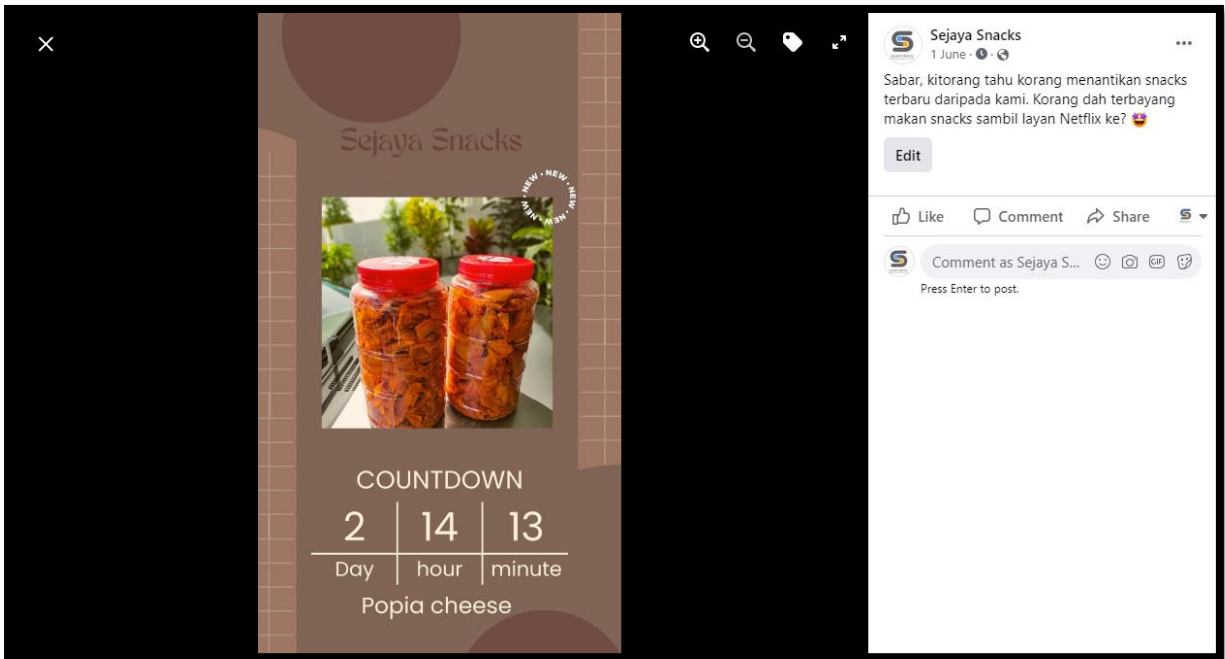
Sejaya Snacks

NEW · NEW · NEW · NEW ·

COUNTDOWN

| 2 | 14 | 13 |
|---|---|---|
| Day | hour | minute |

Popia cheese

Sejaya Snacks
1 June ·

Sabar, kitorang tahu korang menantikan snacks terbaru daripada kami. Korang dah terbayang makan snacks sambil layan Netflix ke? 😍

Edit

Like Comment Share

Comment as Sejaya S...

Press Enter to post.